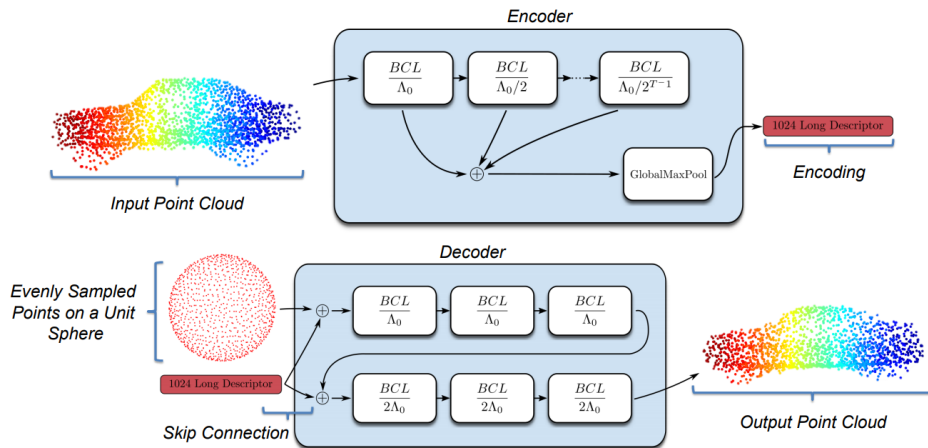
Encoder

$\frac{BCL}{\Lambda_0}$

$\frac{BCL}{\Lambda_0/2}$

$\frac{BCL}{\Lambda_0/2^{T-1}}$

$\oplus$

GlobalMaxPool

1024 Long Descriptor

Encoding

Input Point Cloud

Decoder

Evenly Sampled Points on a Unit Sphere

$\oplus$

$\frac{BCL}{\Lambda_0}$

$\frac{BCL}{\Lambda_0}$

$\frac{BCL}{\Lambda_0}$

1024 Long Descriptor

$\oplus$

$\frac{BCL}{2\Lambda_0}$

$\frac{BCL}{2\Lambda_0}$

$\frac{BCL}{2\Lambda_0}$

Output Point Cloud

Skip Connection